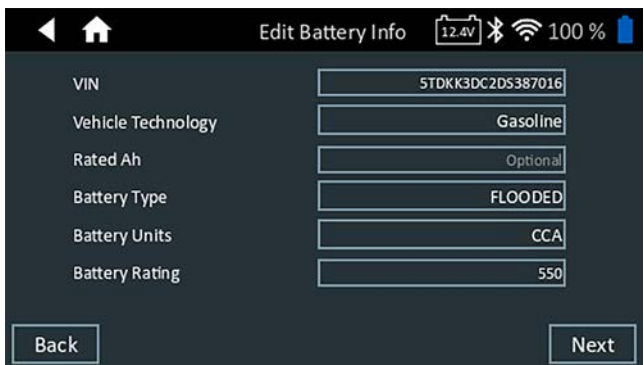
Edit Battery Info 12.4V 100 %

| | |
|---|---|
| VIN | 5TDKK3DC2DS387016 |
| Vehicle Technology | Gasoline |
| Rated Ah | Optional |
| Battery Type | FLOODED |
| Battery Units | CCA |
| Battery Rating | 550 |

Back

Next